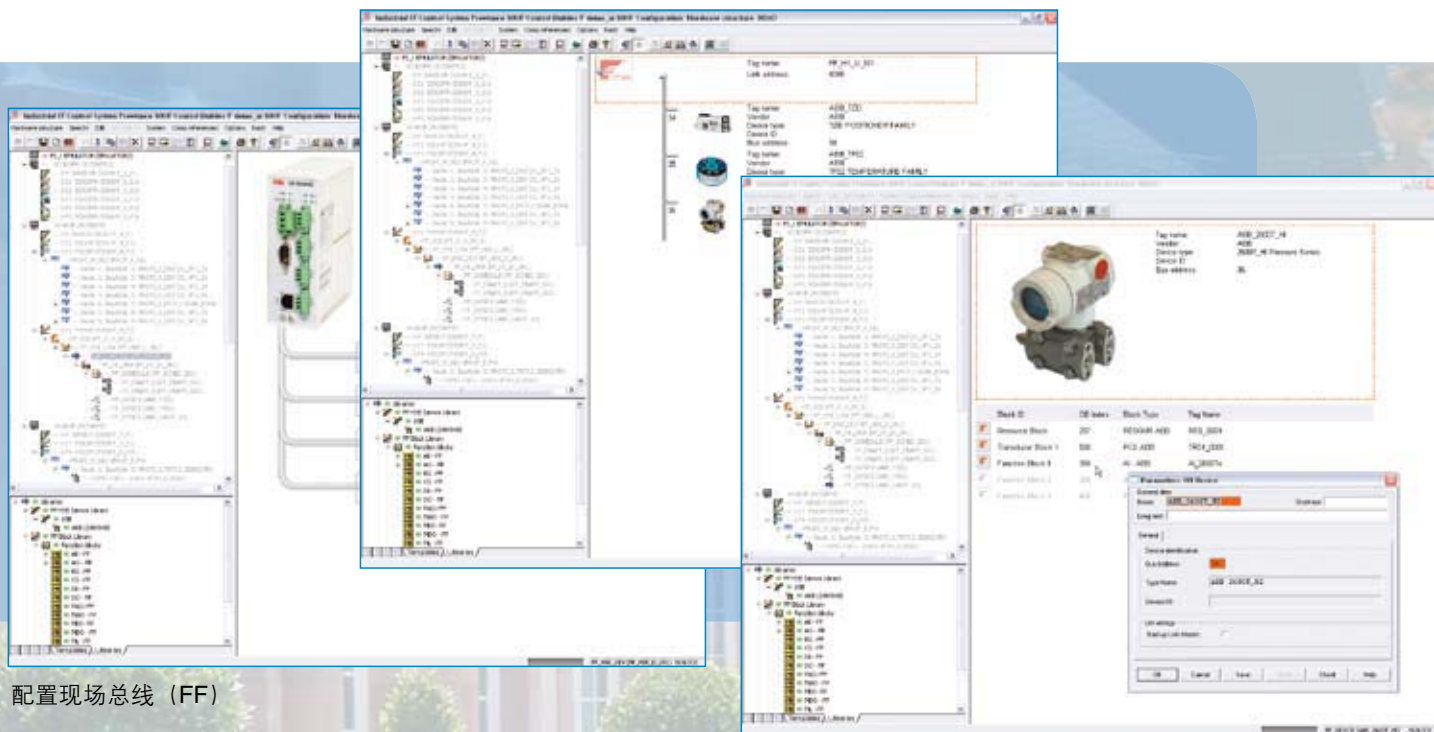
配置现场总线（FF）

Tag name
Vendor
Device type
Device ID
Bus address

Block ID | DB Index | Block Type | Tag Name
Resource Block
Transducer Block 1
Function Block 0

Parameters: FF Device
General
Device identification
Bus Address
Type Name
Device ID
OK
Cancel
Save
Check
Help